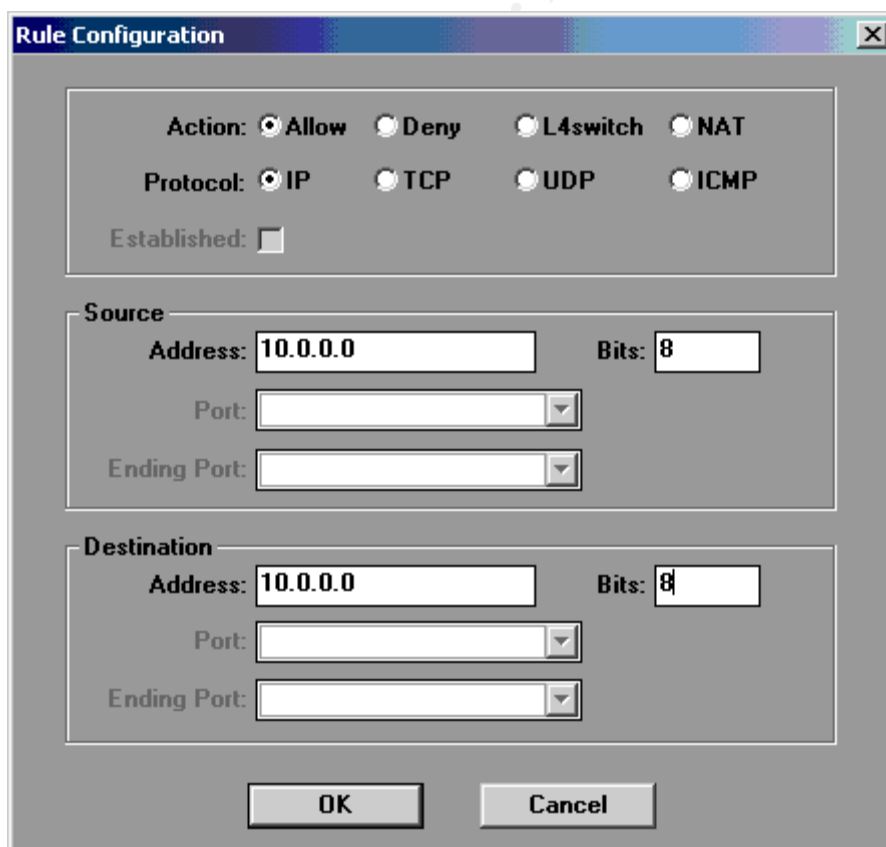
Rule Configuration

Action: Allow Deny L4switch NAT

Protocol: IP TCP UDP ICMP

Established:

Source

Address: 10.0.0.0 Bits: 8

Port:

Ending Port:

Destination

Address: 10.0.0.0 Bits: 8

Port:

Ending Port:

OK Cancel